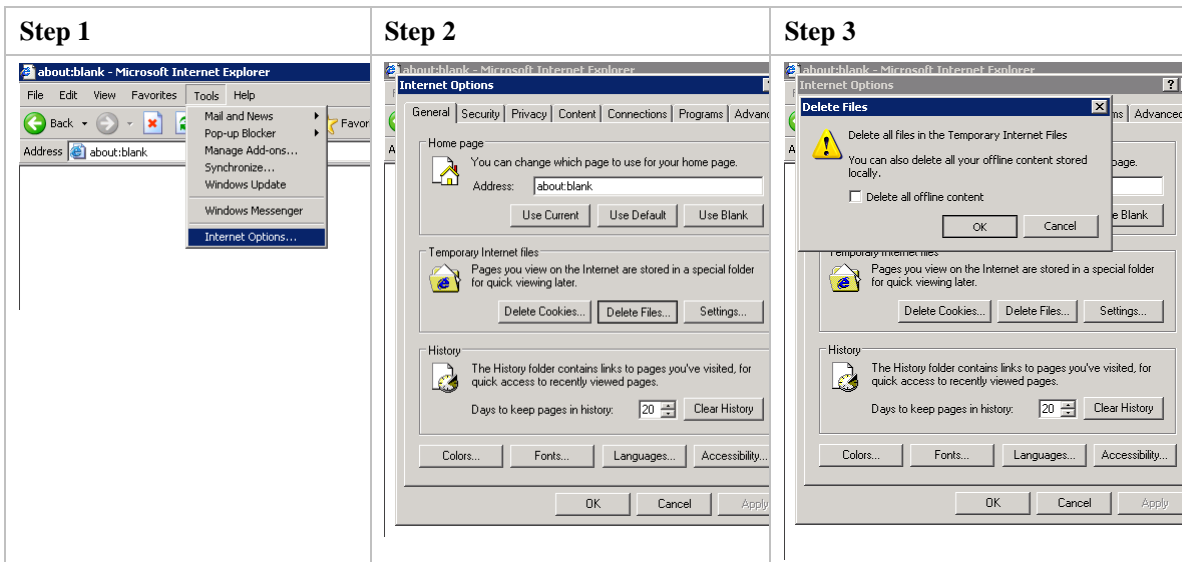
| Step 1 | Step 2 | Step 3 |
|---|---|---|

about:blank - Microsoft Internet Explorer

File Edit View Favorites Tools Help

Back Favor

Address about:blank

Mail and News
Pop-up Blocker
Manage Add-ons...
Synchronize...
Windows Update
Windows Messenger
Internet Options...

about:blank - Microsoft Internet Explorer

Internet Options

General Security Privacy Content Connections Programs Advanc

Home page

You can change which page to use for your home page.

Address: about:blank

Use Current Use Default Use Blank

Temporary Internet files

Pages you view on the Internet are stored in a special folder for quick viewing later.

Delete Cookies... Delete Files... Settings...

History

The History folder contains links to pages you've visited, for quick access to recently viewed pages.

Days to keep pages in history: 20 Clear History

Colors... Fonts... Languages... Accessibility...

OK Cancel Apply

about:blank - Microsoft Internet Explorer

Internet Options

Delete Files

Delete all files in the Temporary Internet Files

You can also delete all your offline content stored locally.

Delete all offline content

OK Cancel

ms Advanced

page.

e Blank

Temporary Internet files

Pages you view on the Internet are stored in a special folder for quick viewing later.

Delete Cookies... Delete Files... Settings...

History

The History folder contains links to pages you've visited, for quick access to recently viewed pages.

Days to keep pages in history: 20 Clear History

Colors... Fonts... Languages... Accessibility...

OK Cancel Apply